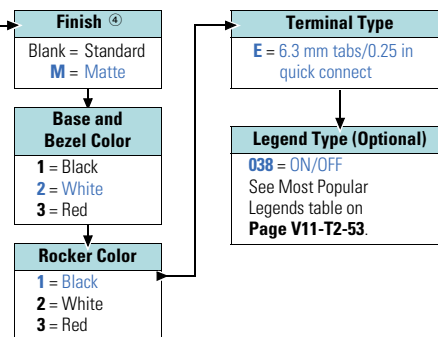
Finish ④
Blank = Standard
M = Matte

Base and Bezel Color
1 = Black
2 = White
3 = Red

Rocker Color
1 = Black
2 = White
3 = Red

Terminal Type
E = 6.3 mm tabs/0.25 in quick connect

Legend Type (Optional)
038 = ON/OFF
See Most Popular Legends table on Page V11-T2-53.